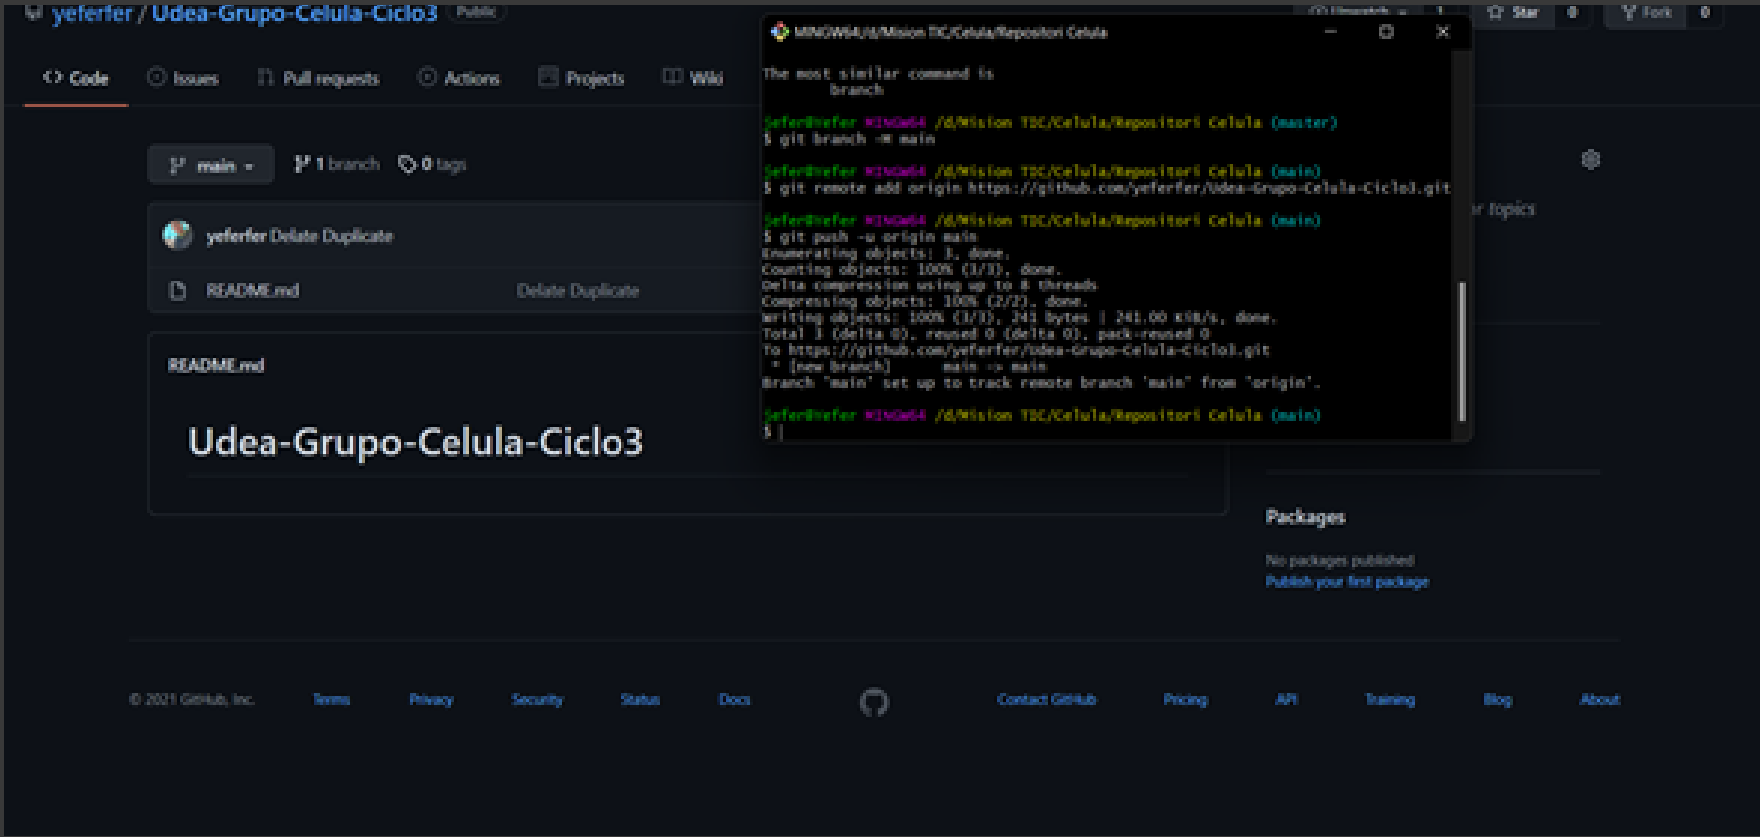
yeferfer / Udea-Grupo-Celula-Ciclo3 Public

Unwatch 1 Star 0 Fork 0

Code Issues Pull requests Actions Projects Wiki

main 1 branch 0 tags

yeferfer Delate Duplicate

README.md Delate Duplicate

README.md

Udea-Grupo-Celula-Ciclo3

MINGW64:/d/Mision TIC/Celula/Repositori Celula

The most similar command is
branch

yefer@yefer MINGW64 /d/Mision TIC/Celula/Repositori Celula (master)
$ git branch -M main

yefer@yefer MINGW64 /d/Mision TIC/Celula/Repositori Celula (main)
$ git remote add origin https://github.com/yeferfer/Udea-Grupo-Celula-Ciclo3.git

yefer@yefer MINGW64 /d/Mision TIC/Celula/Repositori Celula (main)
$ git push -u origin main
Enumerating objects: 3, done.
Counting objects: 100% (3/3), done.
Delta compression using up to 8 threads
Compressing objects: 100% (2/2), done.
Writing objects: 100% (3/3), 241 bytes | 241.00 KiB/s, done.
Total 3 (delta 0), reused 0 (delta 0), pack-reused 0
To https://github.com/yeferfer/Udea-Grupo-Celula-Ciclo3.git
 * [new branch]      main -> main
Branch 'main' set up to track remote branch 'main' from 'origin'.

yefer@yefer MINGW64 /d/Mision TIC/Celula/Repositori Celula (main)
$ |

r topics

Packages

No packages published
Publish your first package

© 2021 GitHub, Inc. Terms Privacy Security Status Docs Contact GitHub Pricing API Training Blog About